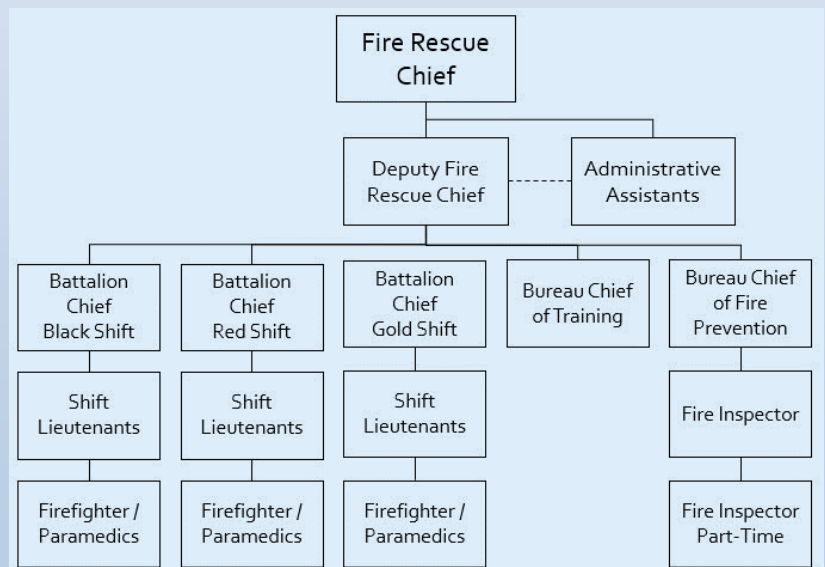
Fire Rescue Chief

Deputy Fire Rescue Chief

Administrative Assistants

Battalion Chief Black Shift

Shift Lieutenants

Firefighter / Paramedics

Battalion Chief Red Shift

Shift Lieutenants

Firefighter / Paramedics

Battalion Chief Gold Shift

Shift Lieutenants

Firefighter / Paramedics

Bureau Chief of Training

Bureau Chief of Fire Prevention

Fire Inspector

Fire Inspector Part-Time